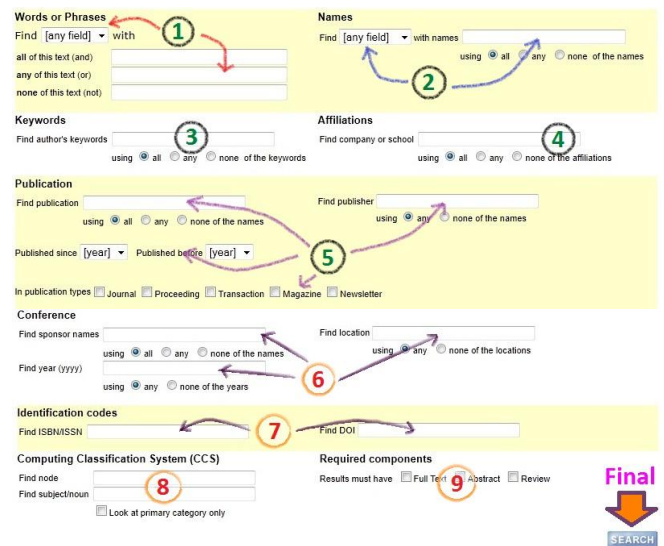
Words or Phrases

1

Find [any field] with

all of this text (and)

any of this text (or)

none of this text (not)

Names

Find [any field] with names

using all any none of the names

2

Keywords

Find author's keywords

3

using all any none of the keywords

Affiliations

Find company or school

4

using all any none of the affiliations

Publication

Find publication

using all any none of the names

Find publisher

using any none of the names

Published since [year] Published before [year]

5

In publication types Journal Proceeding Transaction Magazine Newsletter

Conference

Find sponsor names

using all any none of the names

Find location

using any none of the locations

Find year (yyyy)

6

using any none of the years

Identification codes

Find ISBN/ISSN

7

Find DOI

Computing Classification System (CCS)

Find node

8

Find subject/noun

Look at primary category only

Required components

Results must have Full Text Abstract Review

9

Final

SEARCH